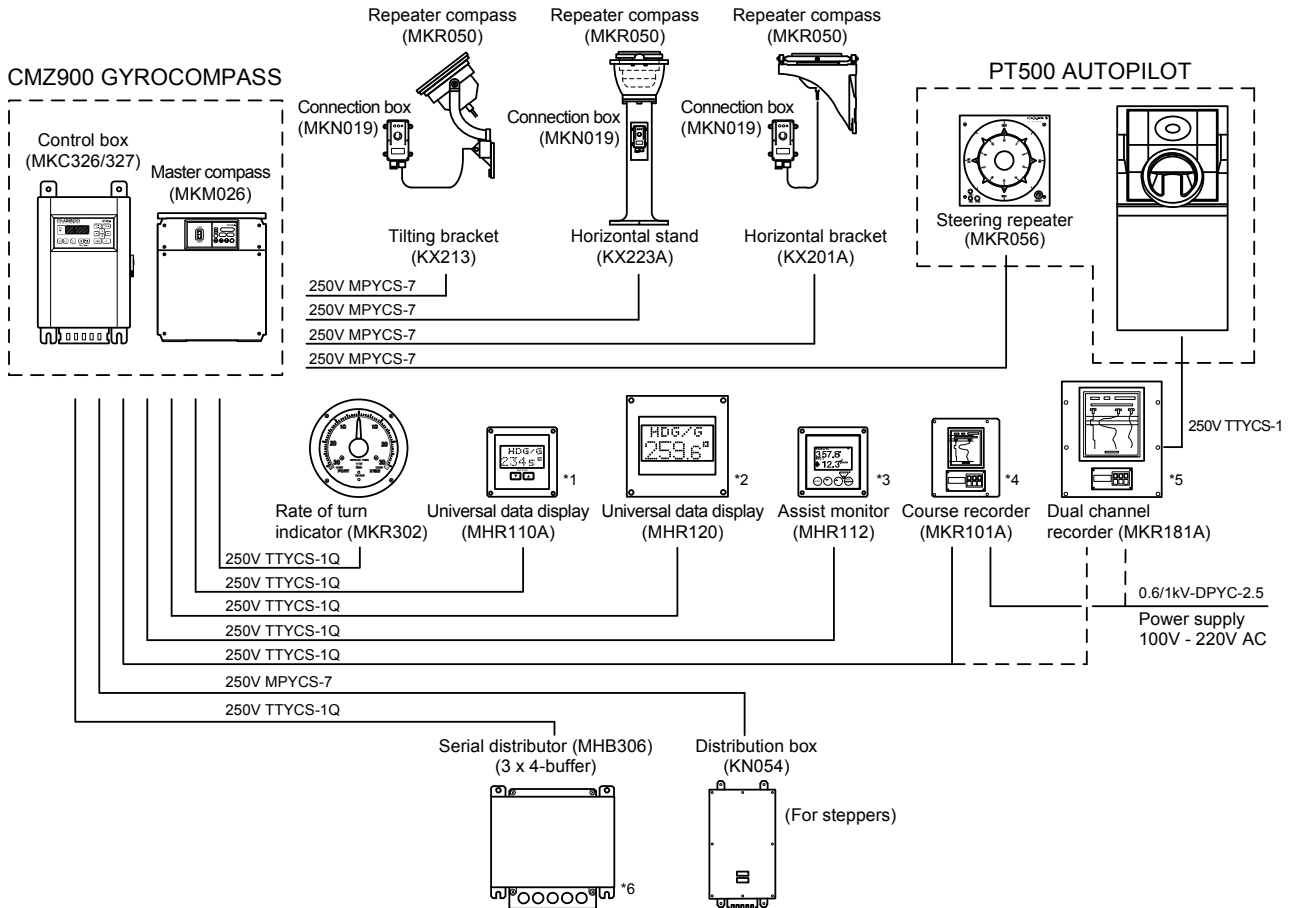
CMZ900 GYROCOMPASS

Control box (MKC326/327)

Master compass (MKM026)

Repeater compass (MKR050)

Connection box (MKN019)

Tilting bracket (KX213)

Repeater compass (MKR050)

Connection box (MKN019)

Horizontal stand (KX223A)

Repeater compass (MKR050)

Connection box (MKN019)

Horizontal bracket (KX201A)

PT500 AUTOPILOT

Steering repeater (MKR056)

250V MPYCS-7

250V MPYCS-7

250V MPYCS-7

250V MPYCS-7

HDG/G 234.5°

HDG/G 259.6°

357.8° 12.3°

Rate of turn indicator (MKR302)

*1

Universal data display (MHR110A)

*2

Universal data display (MHR120)

*3

Assist monitor (MHR112)

*4

Course recorder (MKR101A)

*5

Dual channel recorder (MKR181A)

250V TTYCS-1

250V TTYCS-1Q

250V TTYCS-1Q

250V TTYCS-1Q

250V TTYCS-1Q

250V TTYCS-1Q

0.6/1kV-DPYC-2.5

Power supply 100V - 220V AC

250V MPYCS-7

250V TTYCS-1Q

Serial distributor (MHB306) (3 x 4-buffer)

*6

Distribution box (KN054)

(For steppers)